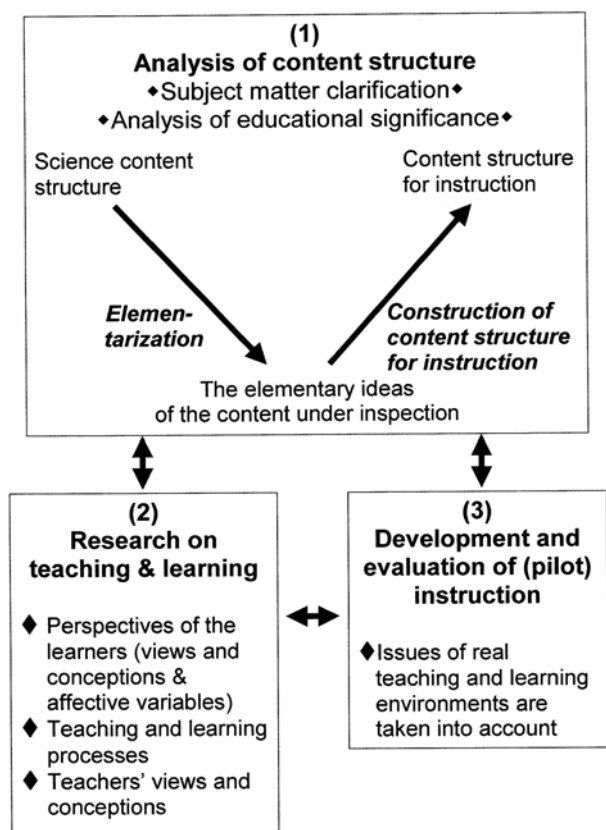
(1)
Analysis of content structure
◆Subject matter clarification◆
◆Analysis of educational significance◆

Science content structure

Content structure for instruction

Elementarization

Construction of content structure for instruction

The elementary ideas of the content under inspection

(2)
Research on teaching & learning

◆ Perspectives of the learners (views and conceptions & affective variables)
◆ Teaching and learning processes
◆ Teachers' views and conceptions

(3)
Development and evaluation of (pilot) instruction

◆Issues of real teaching and learning environments are taken into account